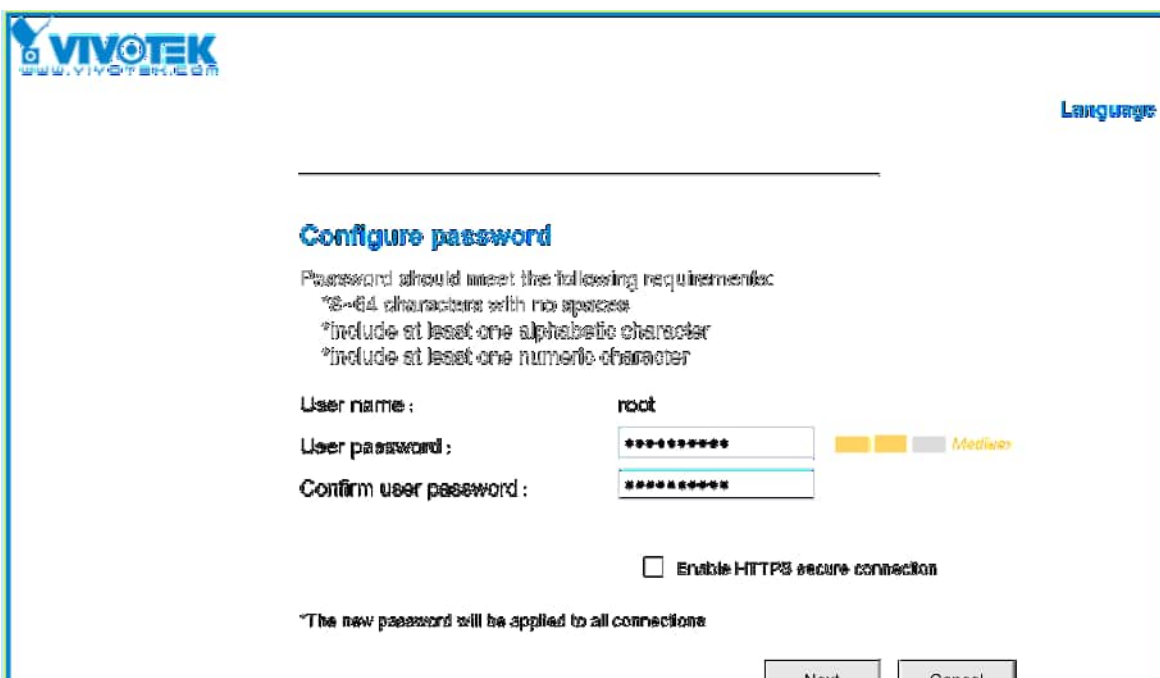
VIVOTEK
www.vivotek.com

Language

Configure password

Password should meet the following requirements:
*8~64 characters with no spaces
*include at least one alphabetic character
*include at least one numeric character

User name : root
User password : •••••••••• Medium
Confirm user password : ••••••••••

Enable HTTPS secure connection

*The new password will be applied to all connections

Next Cancel